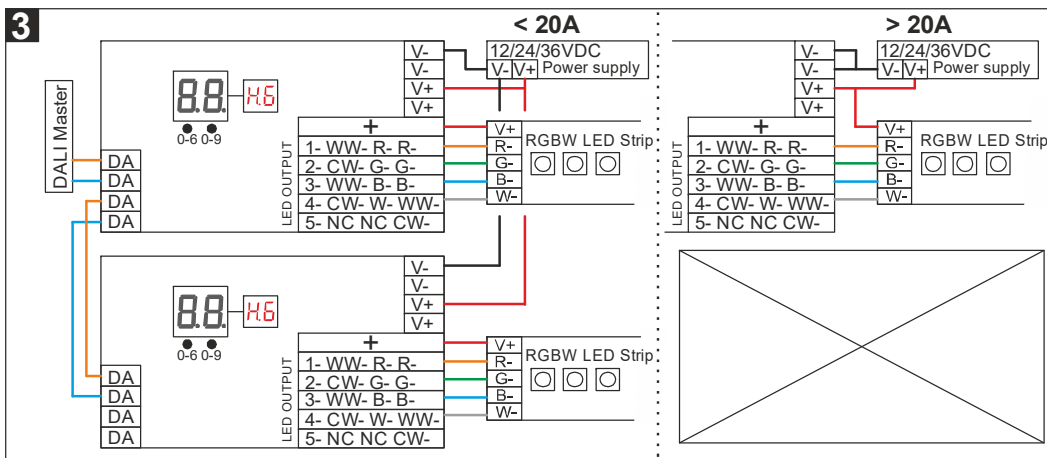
3

< 20A

DALI Master

DA
DA
DA
DA

8.8. H.6
0-6 0-9

V-
V-
V+
V+

12/24/36VDC
V- V+ Power supply

+
1- WW- R- R-
2- CW- G- G-
3- WW- B- B-
4- CW- W- WW-
5- NC NC CW-
LED OUTPUT

V+
R-
G-
B-
W-
RGBW LED Strip

DA
DA
DA
DA

8.8. H.6
0-6 0-9

V-
V-
V+
V+

+
1- WW- R- R-
2- CW- G- G-
3- WW- B- B-
4- CW- W- WW-
5- NC NC CW-
LED OUTPUT

V+
R-
G-
B-
W-
RGBW LED Strip

> 20A

V-
V-
V+
V+

12/24/36VDC
V- V+ Power supply

+
1- WW- R- R-
2- CW- G- G-
3- WW- B- B-
4- CW- W- WW-
5- NC NC CW-
LED OUTPUT

V+
R-
G-
B-
W-
RGBW LED Strip